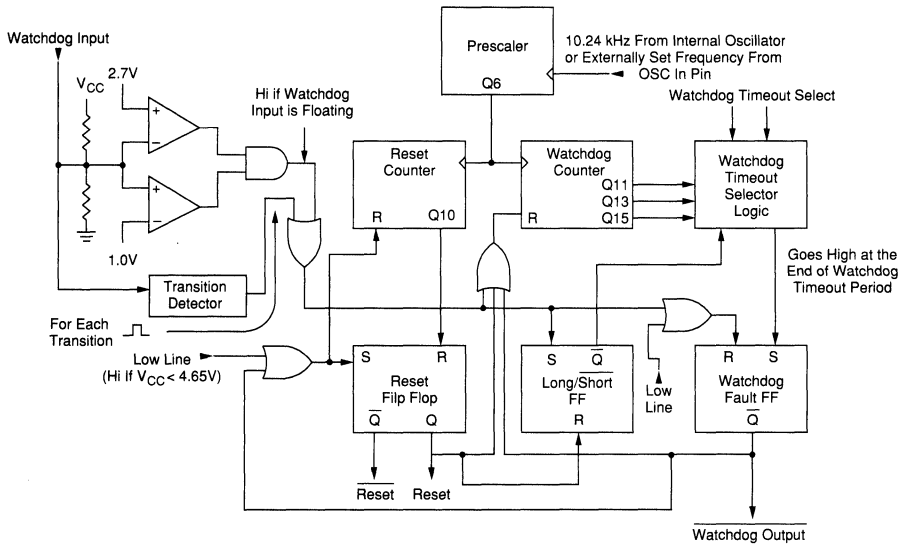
Watchdog Input

$V_{CC}$

2.7V

+

−

+

−

1.0V

Hi if Watchdog Input is Floating

Transition Detector

For Each Transition

Prescaler

Q6

10.24 kHz From Internal Oscillator or Externally Set Frequency From OSC In Pin

Reset Counter

R

Q10

Watchdog Counter

Q11

Q13

Q15

R

Watchdog Timeout Select

Watchdog Timeout Selector Logic

Goes High at the End of Watchdog Timeout Period

Low Line
(Hi If $V_{CC}$ < 4.65V)

S

R

Reset Filp Flop

$\overline{Q}$

Q

$\overline{Reset}$

Reset

S

$\overline{Q}$

Long/Short FF

R

Low Line

R

S

Watchdog Fault FF

$\overline{Q}$

$\overline{Watchdog\ Output}$